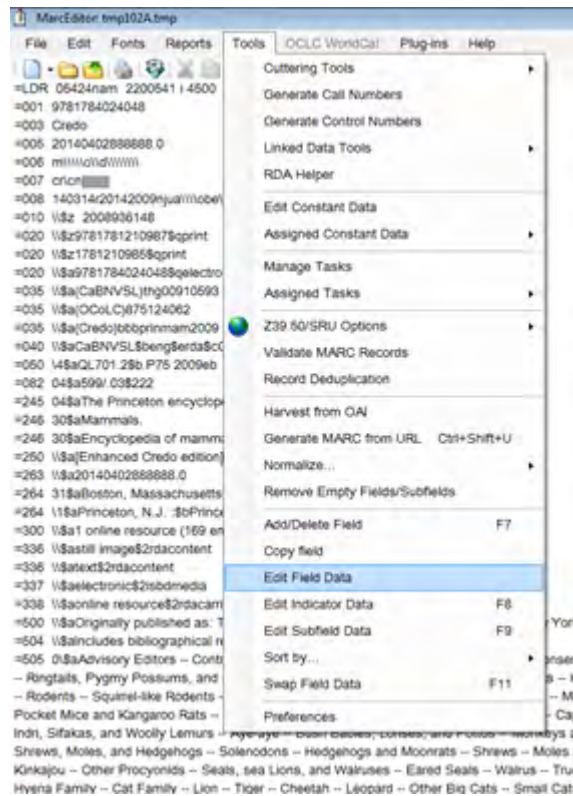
MarcEditor: tmp102A.tmp

File Edit Fonts Reports Tools OCLC WorldCat Plug-ins Help

=LDR 06424nam 2200541 i 4500
=001 9781784024048
=003 Credo
=005 20140402888888.0
=006 m\\\\\o\\d\\\\\\
=007 cr\cn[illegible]
=008 140314r20142009nju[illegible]obe\
=010 \\$z 2008936148
=020 \\$z9781781210987$qprint
=020 \\$z1781210985$qprint
=020 \\$a9781784024048$qelectro
=035 \\$a(CaBNVSL)thg00910593
=035 \\$a(OCoLC)875124062
=035 \\$a(Credo)bbbprinmam2009
=040 \\$aCaBNVSL$beng$erda$c
=050 \4$aQL701.2$b P75 2009eb
=082 04$a599/.03$222
=245 04$aThe Princeton encyclope
=246 30$aMammals.
=246 30$aEncyclopedia of mamm
=250 \\$a[Enhanced Credo edition]
=263 \\$a20140402888888.0
=264 31$aBoston, Massachusetts
=264 \1$aPrinceton, N.J. :$bPrince
=300 \\$a1 online resource (169 e
=336 \\$astill image$2rdacontent
=336 \\$atext$2rdacontent
=337 \\$aelectronic$2isbdmedia
=338 \\$aonline resource$2rdacarr
=500 \\$aOriginally published as: T
=504 \\$aIncludes bibliographical r
=505 0\$aAdvisory Editors -- Cont
-- Ringtails, Pygmy Possums, and
-- Rodents -- Squirrel-like Rodents --
Pocket Mice and Kangaroo Rats --
Indri, Sifakas, and Woolly Lemurs -- Aye-aye -- Bush Babies, Lorises, and Pottos -- Monkeys a
Shrews, Moles, and Hedgehogs -- Solenodons -- Hedgehogs and Moonrats -- Shrews -- Moles
Kinkajou -- Other Procyonids -- Seals, sea Lions, and Walruses -- Eared Seals -- Walrus -- Tru
Hyena Family -- Cat Family -- Lion -- Tiger -- Cheetah -- Leopard -- Other Big Cats -- Small Cat

Cuttering Tools
Generate Call Numbers
Generate Control Numbers
Linked Data Tools
RDA Helper
Edit Constant Data
Assigned Constant Data
Manage Tasks
Assigned Tasks
Z39.50/SRU Options
Validate MARC Records
Record Deduplication
Harvest from OAI
Generate MARC from URL Ctrl+Shift+U
Normalize...
Remove Empty Fields/Subfields
Add/Delete Field F7
Copy field
Edit Field Data
Edit Indicator Data F8
Edit Subfield Data F9
Sort by...
Swap Field Data F11
Preferences